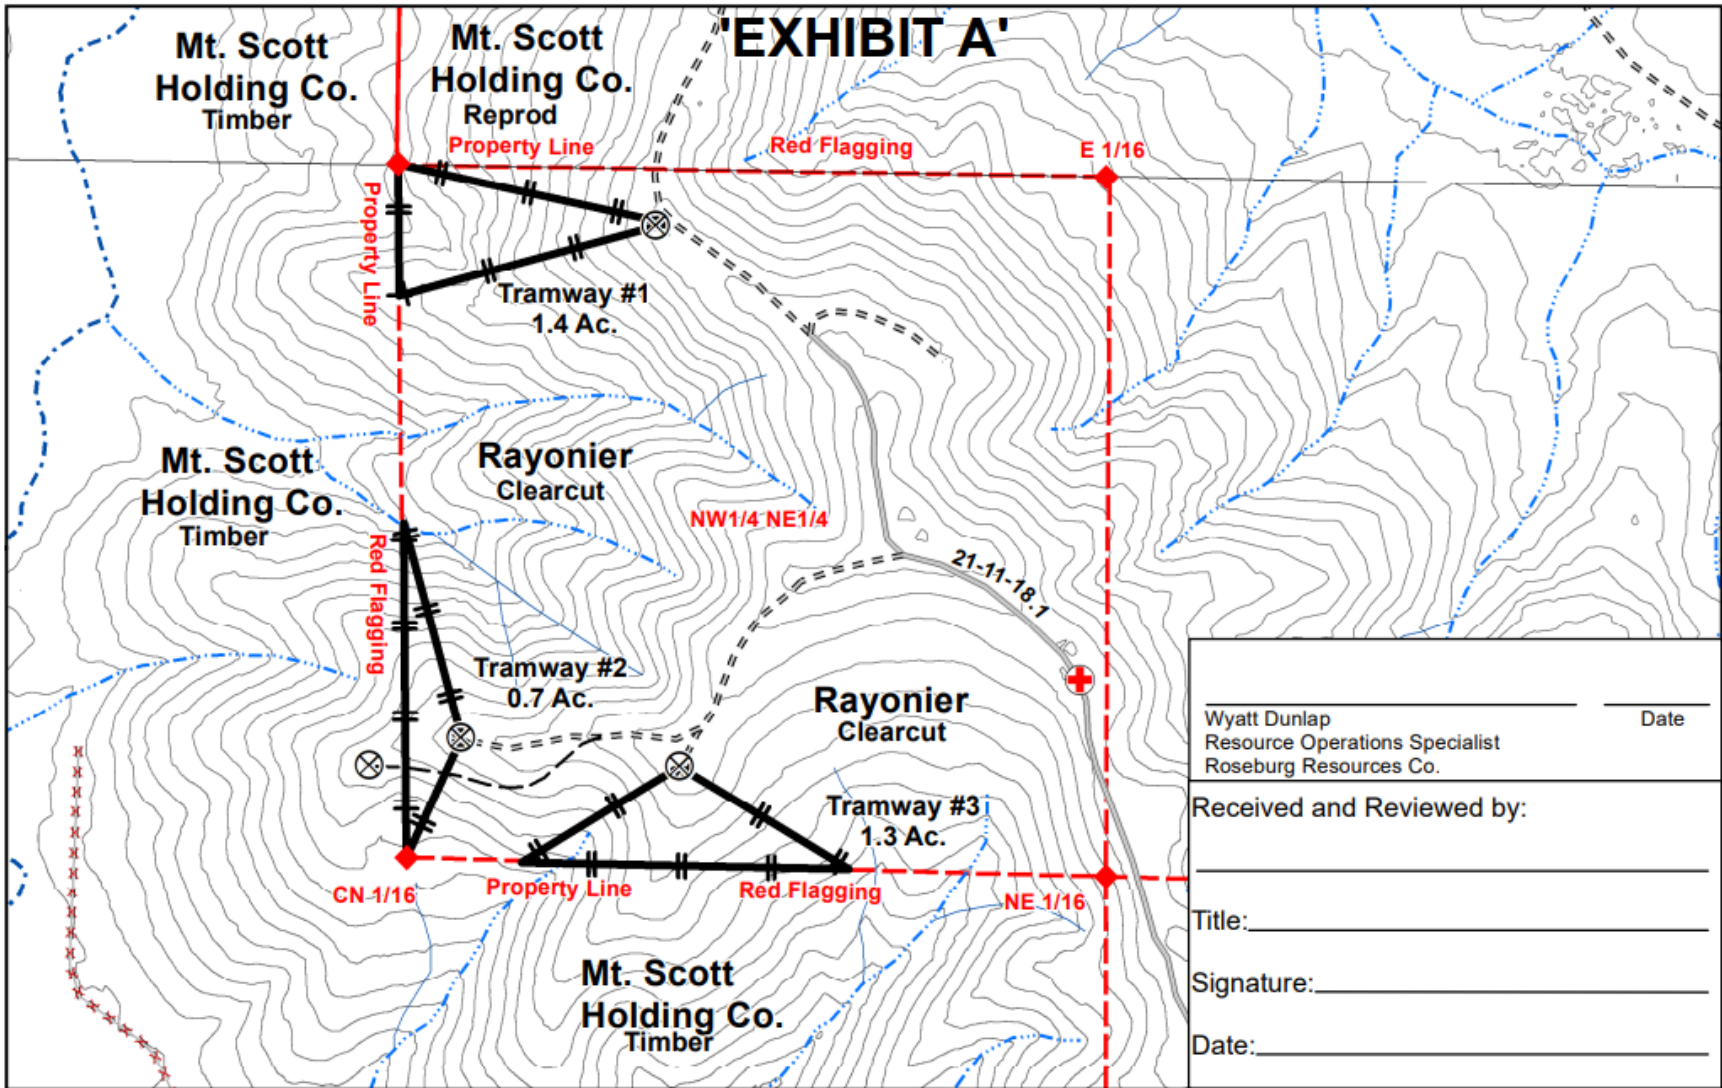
'EXHIBIT A'

Mt. Scott Holding Co. Timber

Mt. Scott Holding Co. Reprod

Property Line

Red Flagging

E 1/16

Property Line

Tramway #1 1.4 Ac.

Mt. Scott Holding Co. Timber

Rayonier Clearcut

NW1/4 NE1/4

21-11-18.1

Red Flagging

Tramway #2 0.7 Ac.

Rayonier Clearcut

Tramway #3 1.3 Ac.

CN 1/16

Property Line

Red Flagging

NE 1/16

Mt. Scott Holding Co. Timber

Wyatt Dunlap
Resource Operations Specialist
Roseburg Resources Co.

Date

Received and Reviewed by:

Title:

Signature:

Date: